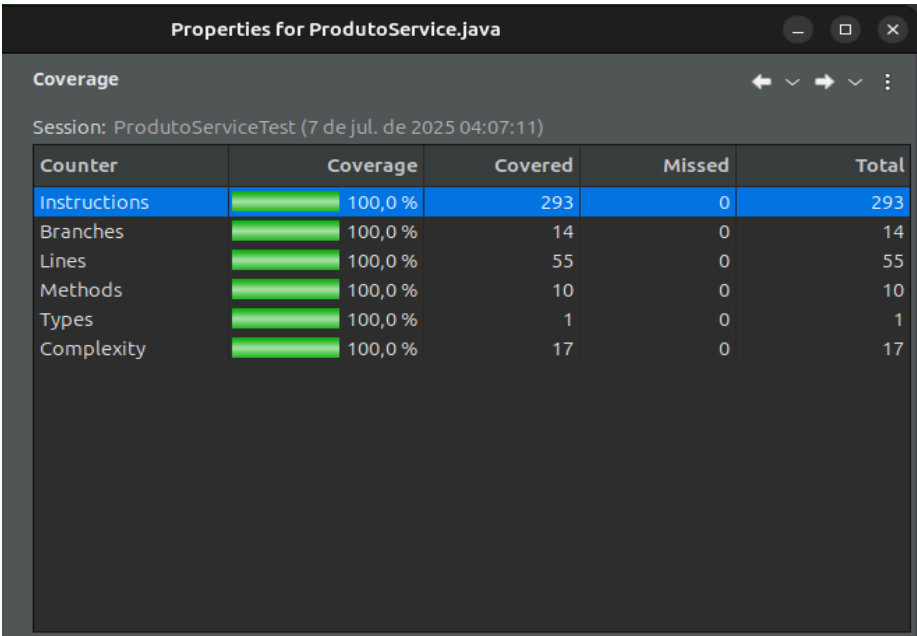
Properties for ProdutoService.java

Coverage

Session: ProdutoServiceTest (7 de jul. de 2025 04:07:11)

| Counter | Coverage | Covered | Missed | Total |
|---|---|---|---|---|
| Instructions | 100,0 % | 293 | 0 | 293 |
| Branches | 100,0 % | 14 | 0 | 14 |
| Lines | 100,0 % | 55 | 0 | 55 |
| Methods | 100,0 % | 10 | 0 | 10 |
| Types | 100,0 % | 1 | 0 | 1 |
| Complexity | 100,0 % | 17 | 0 | 17 |